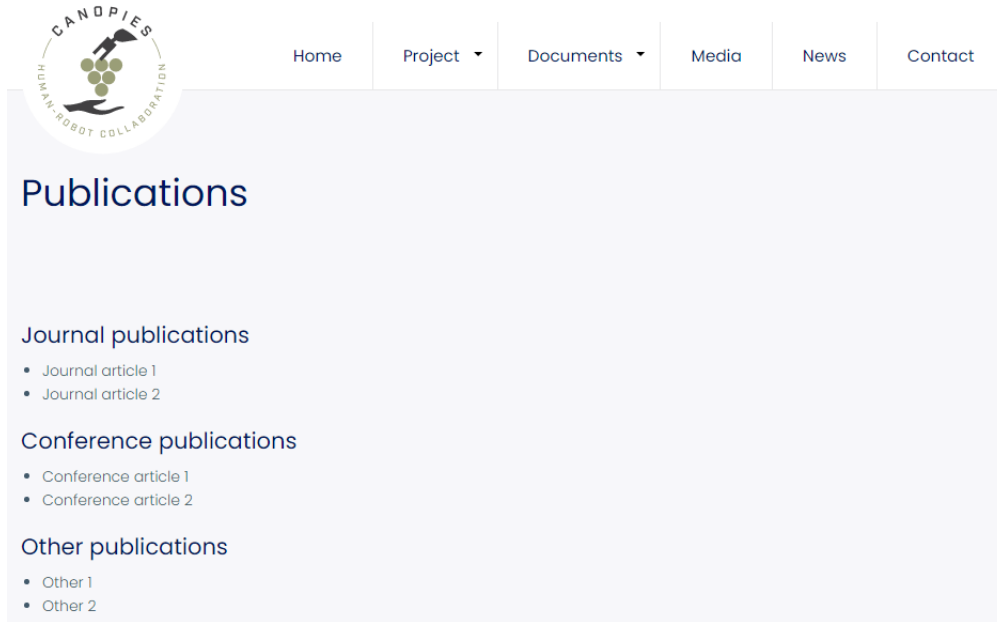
CANOPIES
HUMAN-ROBOT COLLABORATION

Home | Project | Documents | Media | News | Contact

Publications

Journal publications

- Journal article 1
- Journal article 2

Conference publications

- Conference article 1
- Conference article 2

Other publications

- Other 1
- Other 2